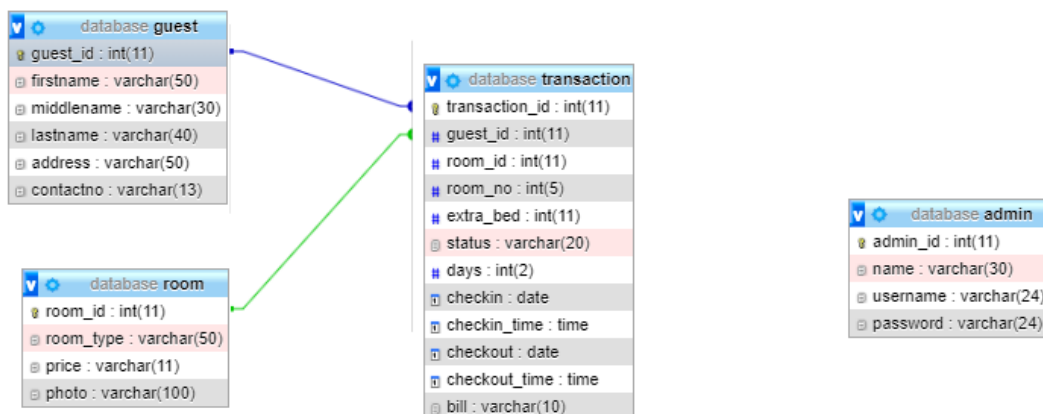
v database guest
guest_id : int(11)
firstname : varchar(50)
middlename : varchar(30)
lastname : varchar(40)
address : varchar(50)
contactno : varchar(13)

v database room
room_id : int(11)
room_type : varchar(50)
price : varchar(11)
photo : varchar(100)

v database transaction
transaction_id : int(11)
guest_id : int(11)
room_id : int(11)
room_no : int(5)
extra_bed : int(11)
status : varchar(20)
days : int(2)
checkin : date
checkin_time : time
checkout : date
checkout_time : time
bill : varchar(10)

v database admin
admin_id : int(11)
name : varchar(30)
username : varchar(24)
password : varchar(24)